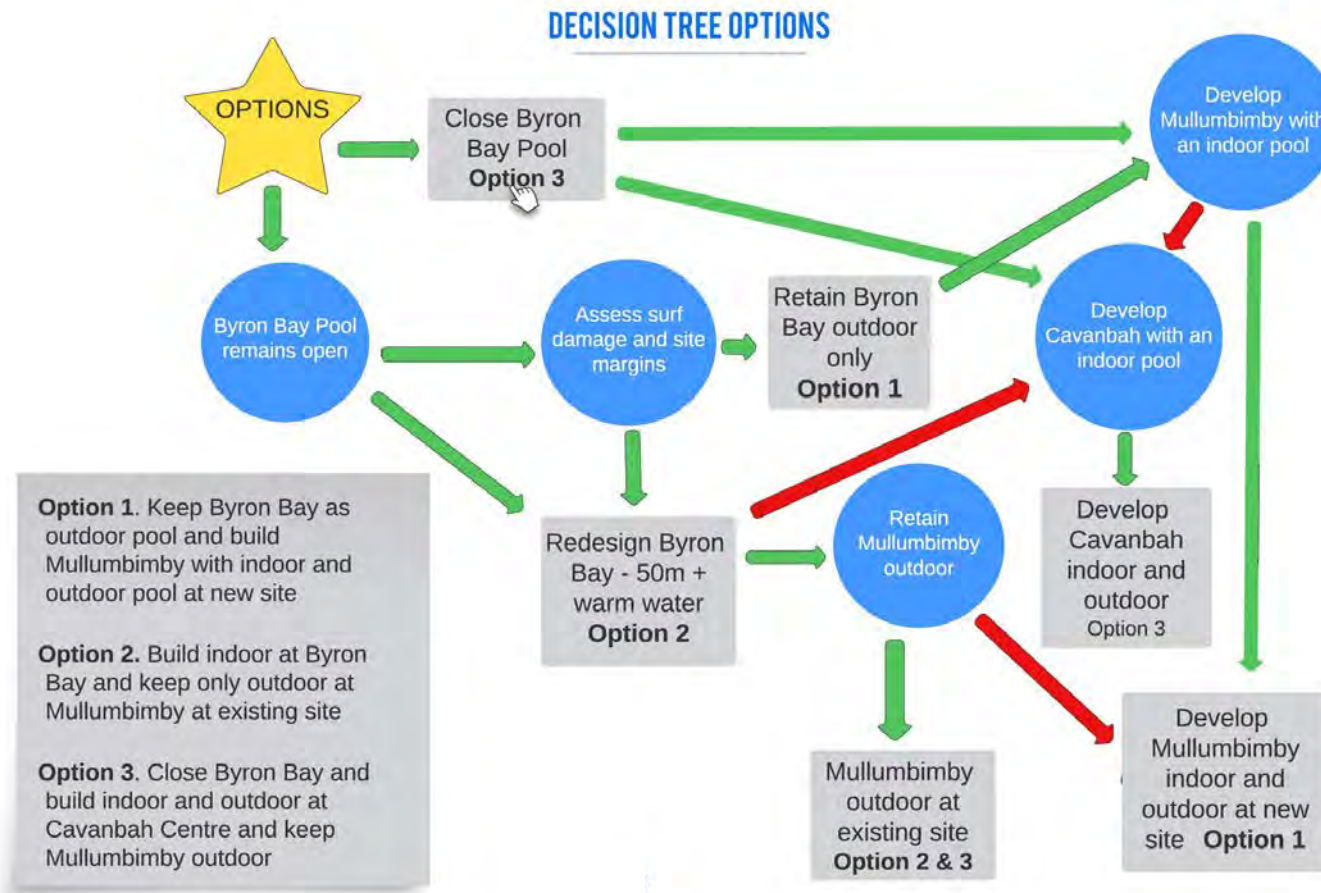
DECISION TREE OPTIONS

OPTIONS

Close Byron Bay Pool
**Option 3**

Develop Mullumbimby with an indoor pool

Byron Bay Pool remains open

Assess surf damage and site margins

Retain Byron Bay outdoor only
**Option 1**

Develop Cavanbah with an indoor pool

Redesign Byron Bay - 50m + warm water
**Option 2**

Retain Mullumbimby outdoor

Develop Cavanbah indoor and outdoor
Option 3

Mullumbimby outdoor at existing site
**Option 2 & 3**

Develop Mullumbimby indoor and outdoor at new site **Option 1**

**Option 1**. Keep Byron Bay as outdoor pool and build Mullumbimby with indoor and outdoor pool at new site

**Option 2.** Build indoor at Byron Bay and keep only outdoor at Mullumbimby at existing site

**Option 3**. Close Byron Bay and build indoor and outdoor at Cavanbah Centre and keep Mullumbimby outdoor